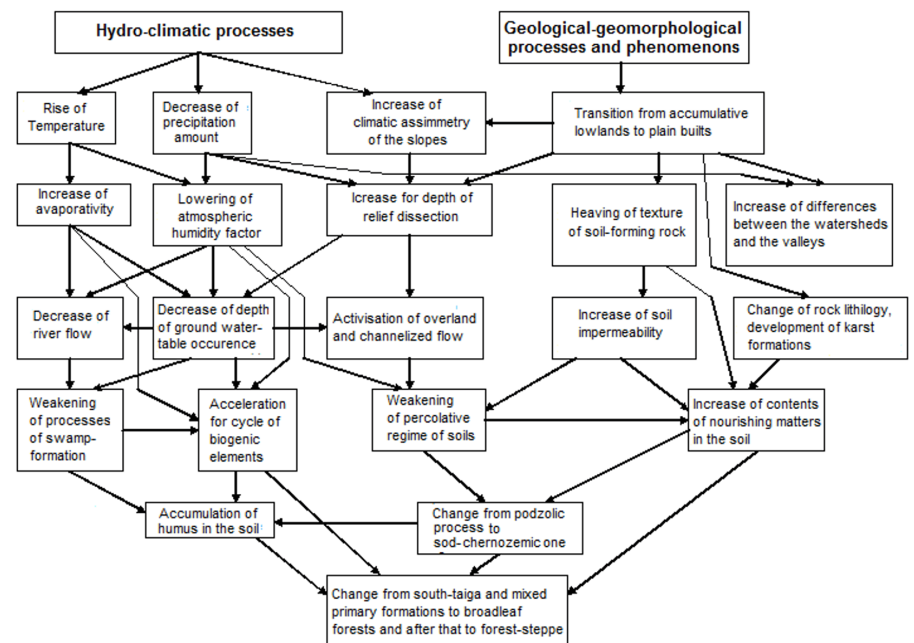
Hydro-climatic processes

Geological-geomorphological processes and phenomenons

Rise of Temperature

Decrease of precipitation amount

Increase of climatic assimmetry of the slopes

Transition from accumulative lowlands to plain builts

Increase of avaporativity

Lowering of atmospheric humidity factor

Icrease for depth of relief dissection

Heaving of texture of soil-forming rock

Increase of differences between the watersheds and the valleys

Decrease of river flow

Decrease of depth of ground water-table occurence

Activisation of overland and channelized flow

Increase of soil impermeability

Change of rock lithilogy, development of karst formations

Weakening of processes of swamp-formation

Acceleration for cycle of biogenic elements

Weakening of percolative regime of soils

Increase of contents of nourishing matters in the soil

Accumulation of humus in the soil

Change from podzolic process to sod-chernozemic one

Change from south-taiga and mixed primary formations to broadleaf forests and after that to forest-steppe